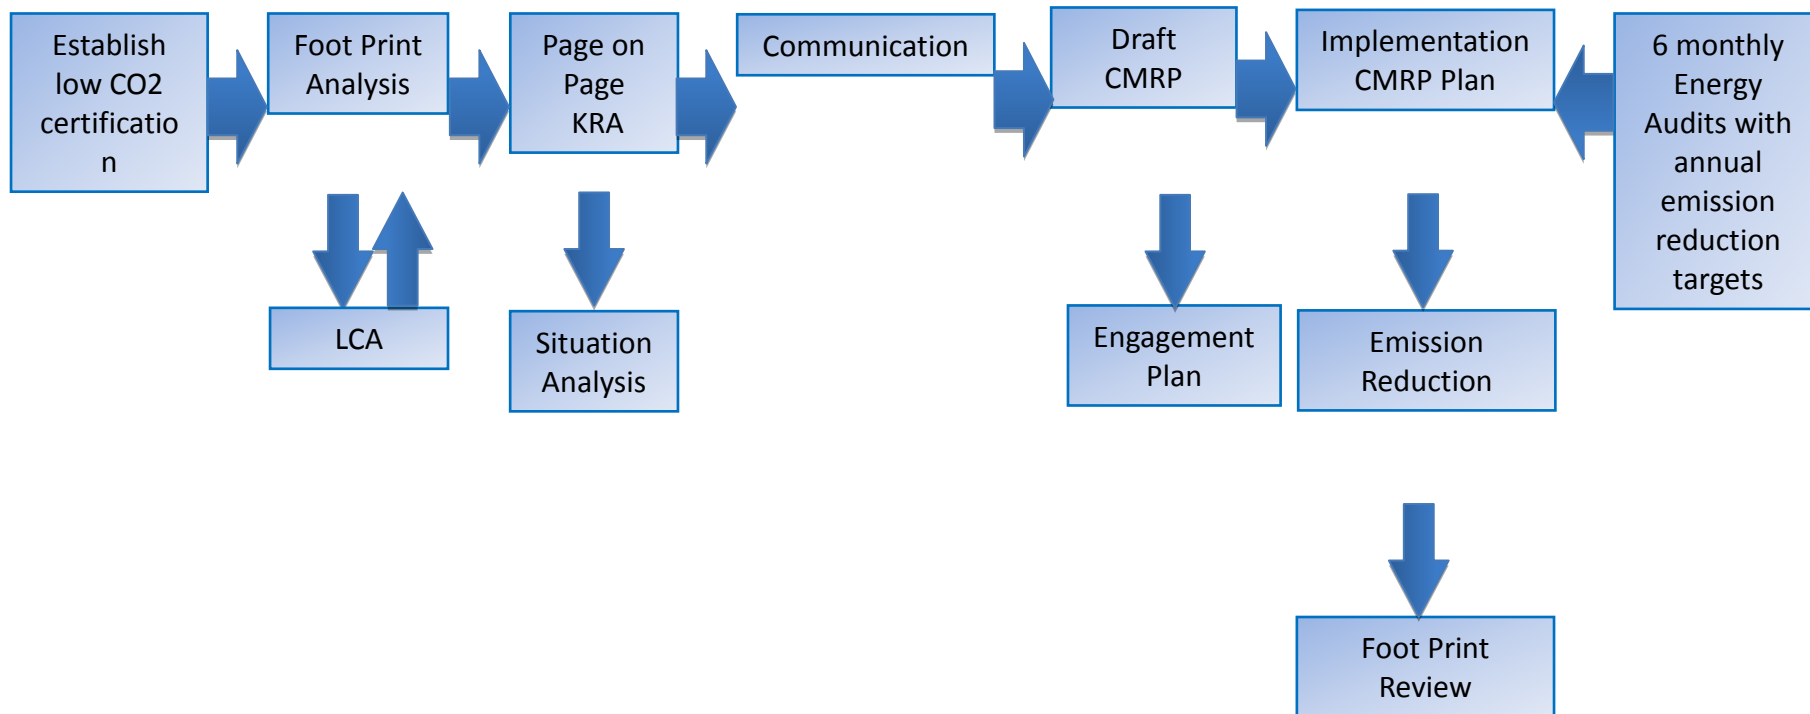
Establish low $CO2$ certification

Foot Print Analysis

Page on Page KRA

Communication

Draft CMRP

Implementation CMRP Plan

6 monthly Energy Audits with annual emission reduction targets

LCA

Situation Analysis

Engagement Plan

Emission Reduction

Foot Print Review